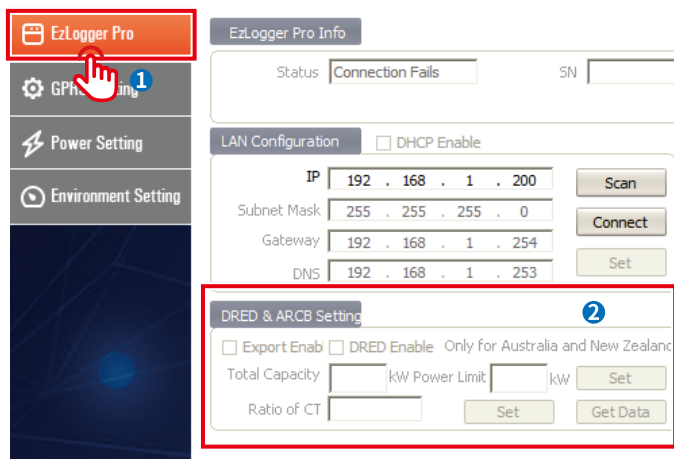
EzLogger Pro
GPRS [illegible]tting
1
Power Setting
Environment Setting

EzLogger Pro Info
Status Connection Fails
SN

LAN Configuration
DHCP Enable
IP 192 . 168 . 1 . 200
Subnet Mask 255 . 255 . 255 . 0
Gateway 192 . 168 . 1 . 254
DNS 192 . 168 . 1 . 253
Scan
Connect
Set

DRED & ARCB Setting
2
Export Enab
DRED Enable
Only for Australia and New Zealanc
Total Capacity
kW
Power Limit
kW
Set
Ratio of CT
Set
Get Data